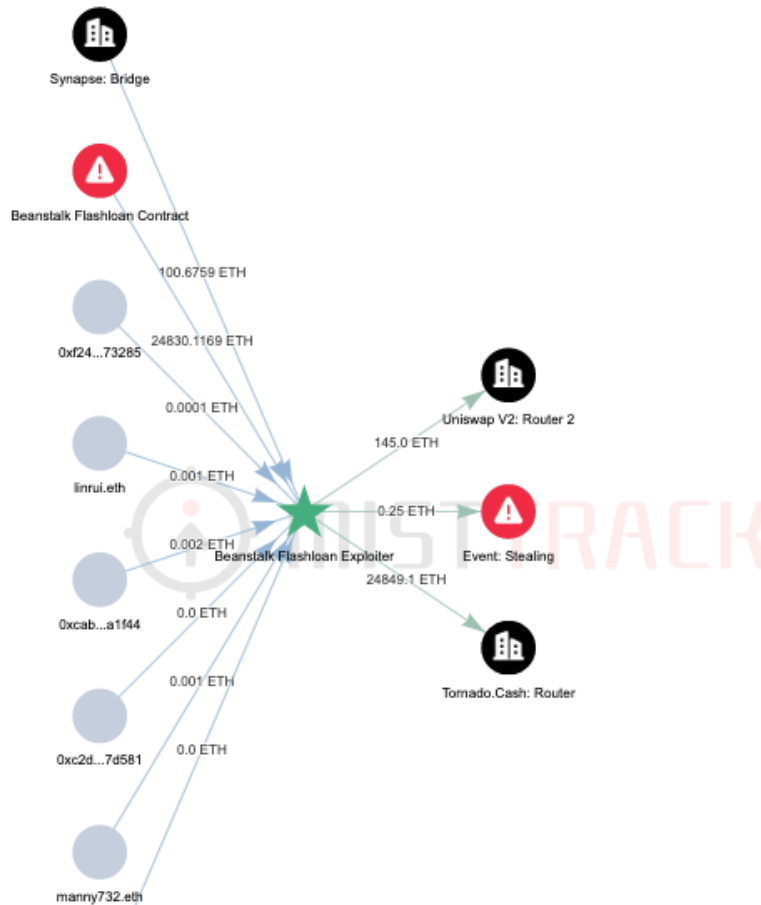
Synapse: Bridge

Beanstalk Flashloan Contract

100.6759 ETH

0xf24...73285

24830.1169 ETH

0.0001 ETH

Uniswap V2: Router 2

145.0 ETH

linrui.eth

0.001 ETH

0.25 ETH

Event: Stealing

0.002 ETH

Beanstalk Flashloan Exploiter

MISTTRACK

24849.1 ETH

0xcab...a1f44

0.0 ETH

Tornado.Cash: Router

0.001 ETH

0xc2d...7d581

0.0 ETH

manny732.eth